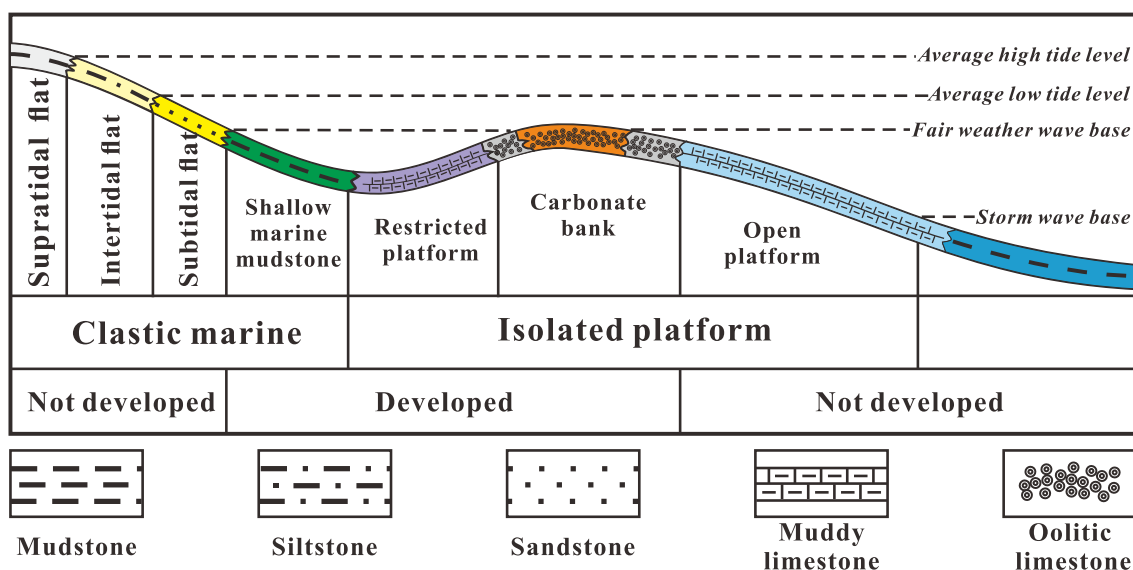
Average high tide level
Average low tide level
Fair weather wave base
Storm wave base

Supratidal flat
Intertidal flat
Subtidal flat
Shallow marine mudstone
Restricted platform
Carbonate bank
Open platform

Clastic marine
Isolated platform

Not developed
Developed
Not developed

Mudstone
Siltstone
Sandstone
Muddy limestone
Oolitic limestone